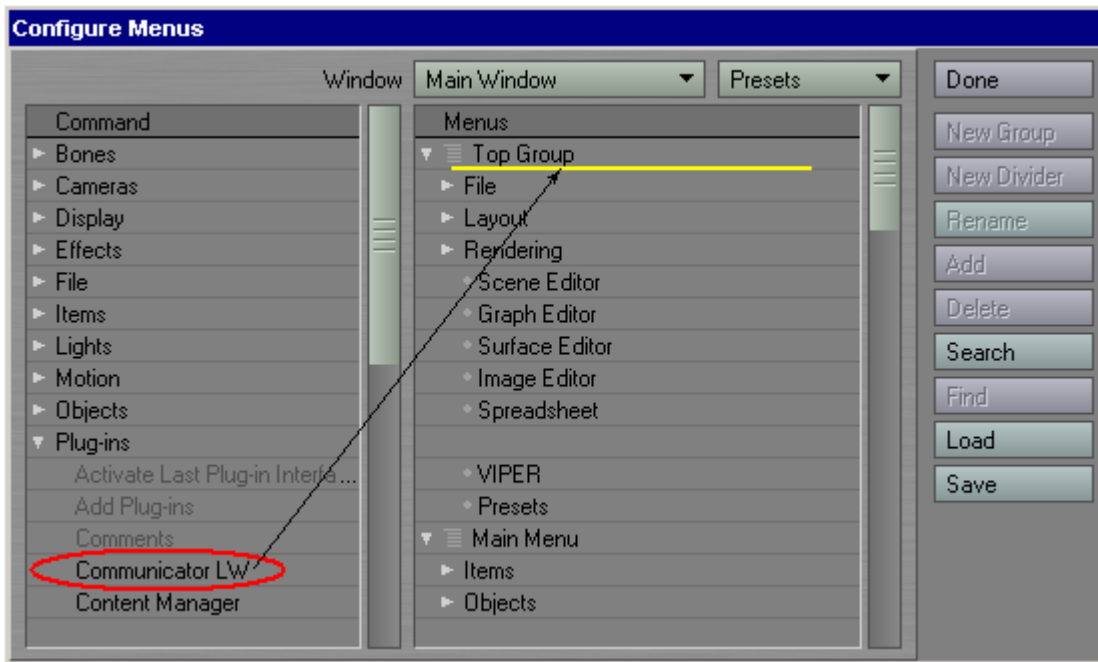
Configure Menus

Window Main Window Presets

Done
New Group
New Divider
Rename
Add
Delete
Search
Find
Load
Save

Command
Bones
Cameras
Display
Effects
File
Items
Lights
Motion
Objects
Plug-ins
Activate Last Plug-in Interfa...
Add Plug-ins
Comments
Communicator LW
Content Manager

Menus
Top Group
File
Layout
Rendering
Scene Editor
Graph Editor
Surface Editor
Image Editor
Spreadsheet
VIPER
Presets
Main Menu
Items
Objects